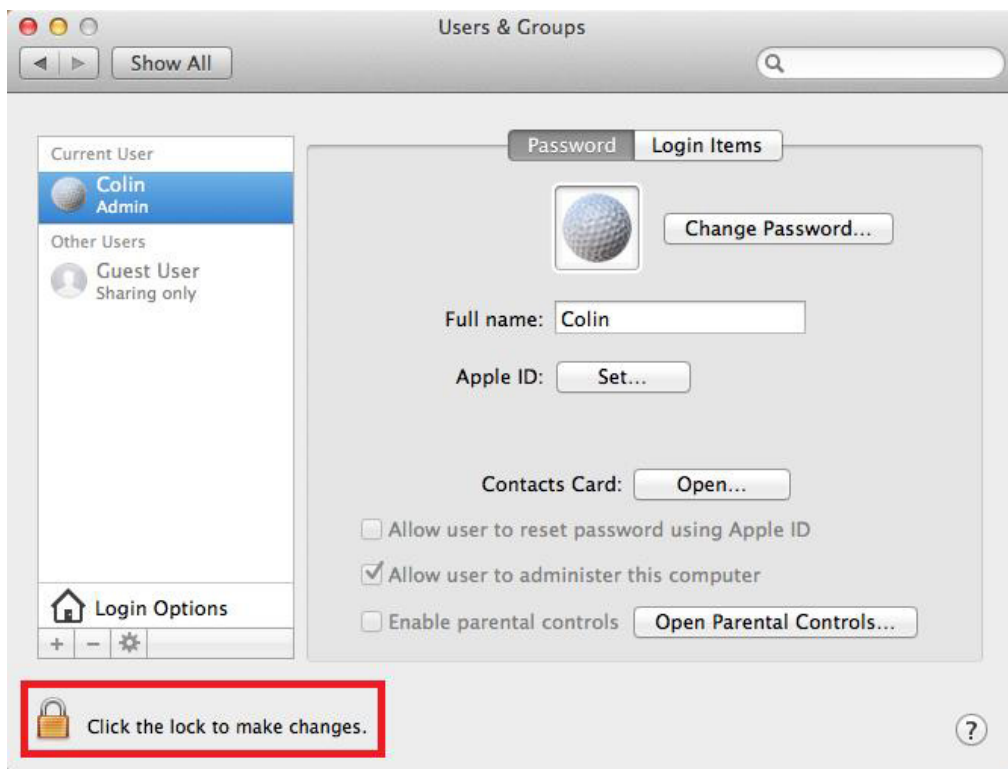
Users & Groups

Show All

Current User
Colin
Admin
Other Users
Guest User
Sharing only

Login Options

+ −

Password | Login Items

Change Password...

Full name: Colin

Apple ID: Set...

Contacts Card: Open...

Allow user to reset password using Apple ID

Allow user to administer this computer

Enable parental controls | Open Parental Controls...

Click the lock to make changes.

?